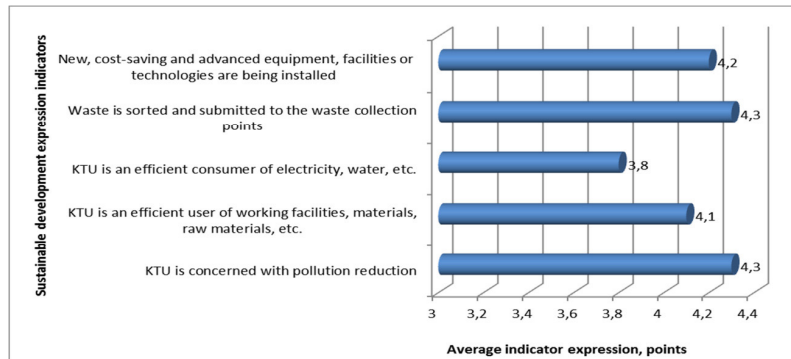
Sustainable development expression indicators

New, cost-saving and advanced equipment, facilities or technologies are being installed

4,2

Waste is sorted and submitted to the waste collection points

4,3

KTU is an efficient consumer of electricity, water, etc.

3,8

KTU is an efficient user of working facilities, materials, raw materials, etc.

4,1

KTU is concerned with pollution reduction

4,3

3 3,2 3,4 3,6 3,8 4 4,2 4,4

Average indicator expression, points